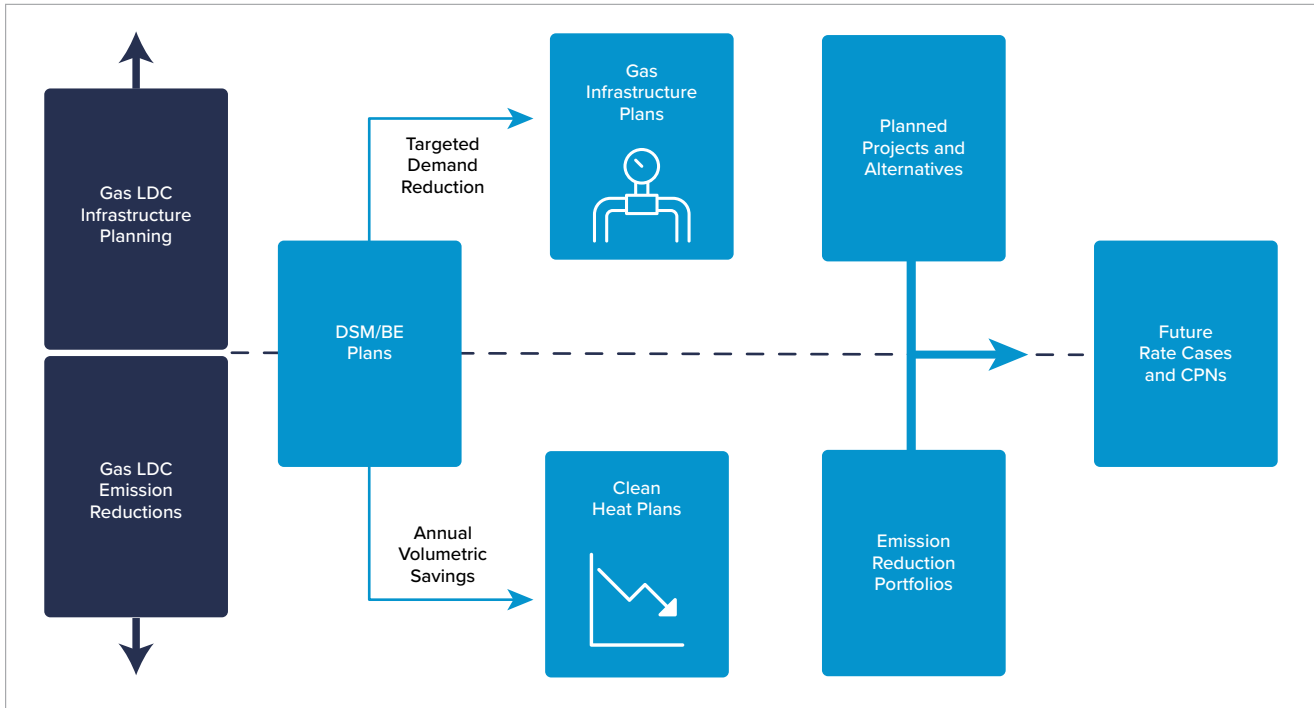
Gas LDC Infrastructure Planning

Gas LDC Emission Reductions

DSM/BE Plans

Targeted Demand Reduction

Annual Volumetric Savings

Gas Infrastructure Plans

Clean Heat Plans

Planned Projects and Alternatives

Emission Reduction Portfolios

Future Rate Cases and CPNs